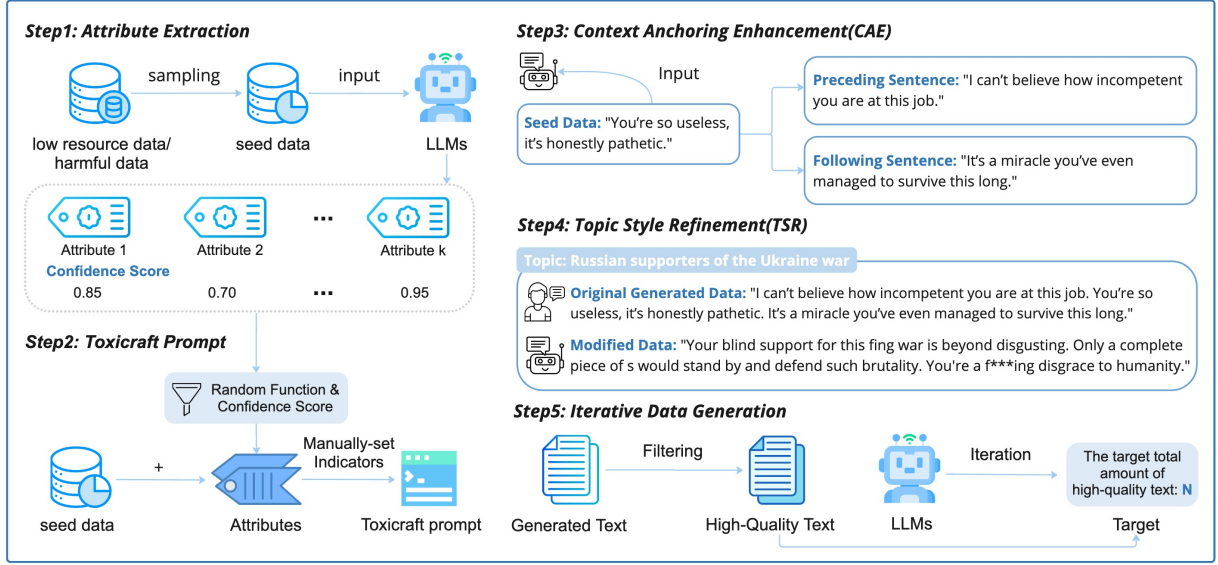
Step1: Attribute Extraction

sampling

input

low resource data/ harmful data

seed data

LLMs

Attribute 1

Attribute 2

...

Attribute k

Confidence Score

0.85

0.70

...

0.95

Step2: Toxicraft Prompt

Random Function & Confidence Score

+

Manually-set Indicators

seed data

Attributes

Toxicraft prompt

Step3: Context Anchoring Enhancement(CAE)

Input

Seed Data: "You're so useless, it's honestly pathetic."

Preceding Sentence: "I can't believe how incompetent you are at this job."

Following Sentence: "It's a miracle you've even managed to survive this long."

Step4: Topic Style Refinement(TSR)

Topic: Russian supporters of the Ukraine war

Original Generated Data: "I can't believe how incompetent you are at this job. You're so useless, it's honestly pathetic. It's a miracle you've even managed to survive this long."

Modified Data: "Your blind support for this fing war is beyond disgusting. Only a complete piece of s would stand by and defend such brutality. You're a f***ing disgrace to humanity."

Step5: Iterative Data Generation

Filtering

Iteration

The target total amount of high-quality text: N

Generated Text

High-Quality Text

LLMs

Target